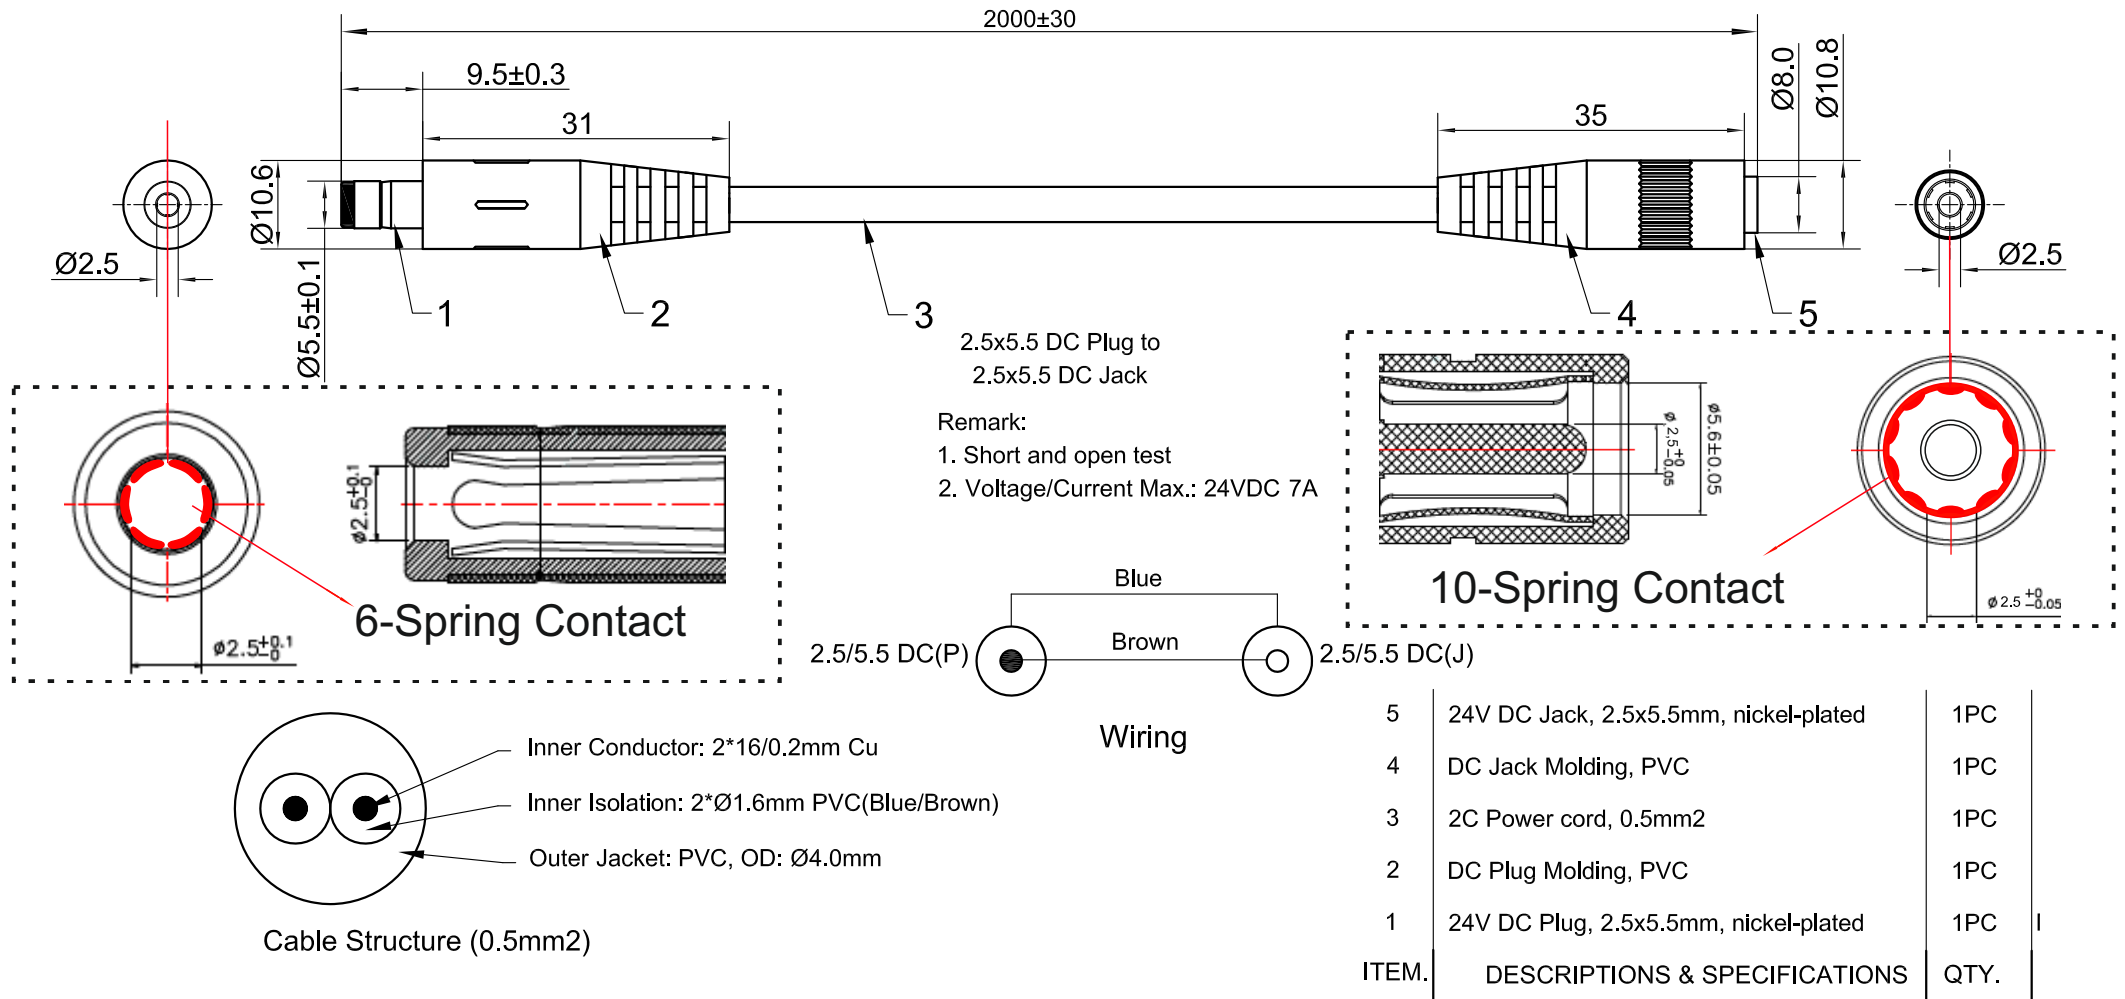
2000±30

9.5±0.3

31

35

Ø8.0

Ø10.8

Ø10.6

Ø2.5

Ø5.5±0.1

Ø2.5

1

2

3

4

5

2.5x5.5 DC Plug to
2.5x5.5 DC Jack

Remark:
1. Short and open test
2. Voltage/Current Max.: 24VDC 7A

$ø2.5^{+0.1}_{0}$

6-Spring Contact

$ø2.5^{+0.1}_{0}$

$ø2.5^{+0}_{-0.05}$

ø5.6±0.05

10-Spring Contact

$ø2.5^{+0}_{-0.05}$

Blue

Brown

2.5/5.5 DC(P)

2.5/5.5 DC(J)

Wiring

Inner Conductor: 2*16/0.2mm Cu

Inner Isolation: 2*Ø1.6mm PVC(Blue/Brown)

Outer Jacket: PVC, OD: Ø4.0mm

Cable Structure (0.5mm2)

| ITEM. | DESCRIPTIONS & SPECIFICATIONS | QTY. |
|---|---|---|
| 5 | 24V DC Jack, 2.5x5.5mm, nickel-plated | 1PC |
| 4 | DC Jack Molding, PVC | 1PC |
| 3 | 2C Power cord, 0.5mm2 | 1PC |
| 2 | DC Plug Molding, PVC | 1PC |
| 1 | 24V DC Plug, 2.5x5.5mm, nickel-plated | 1PC |